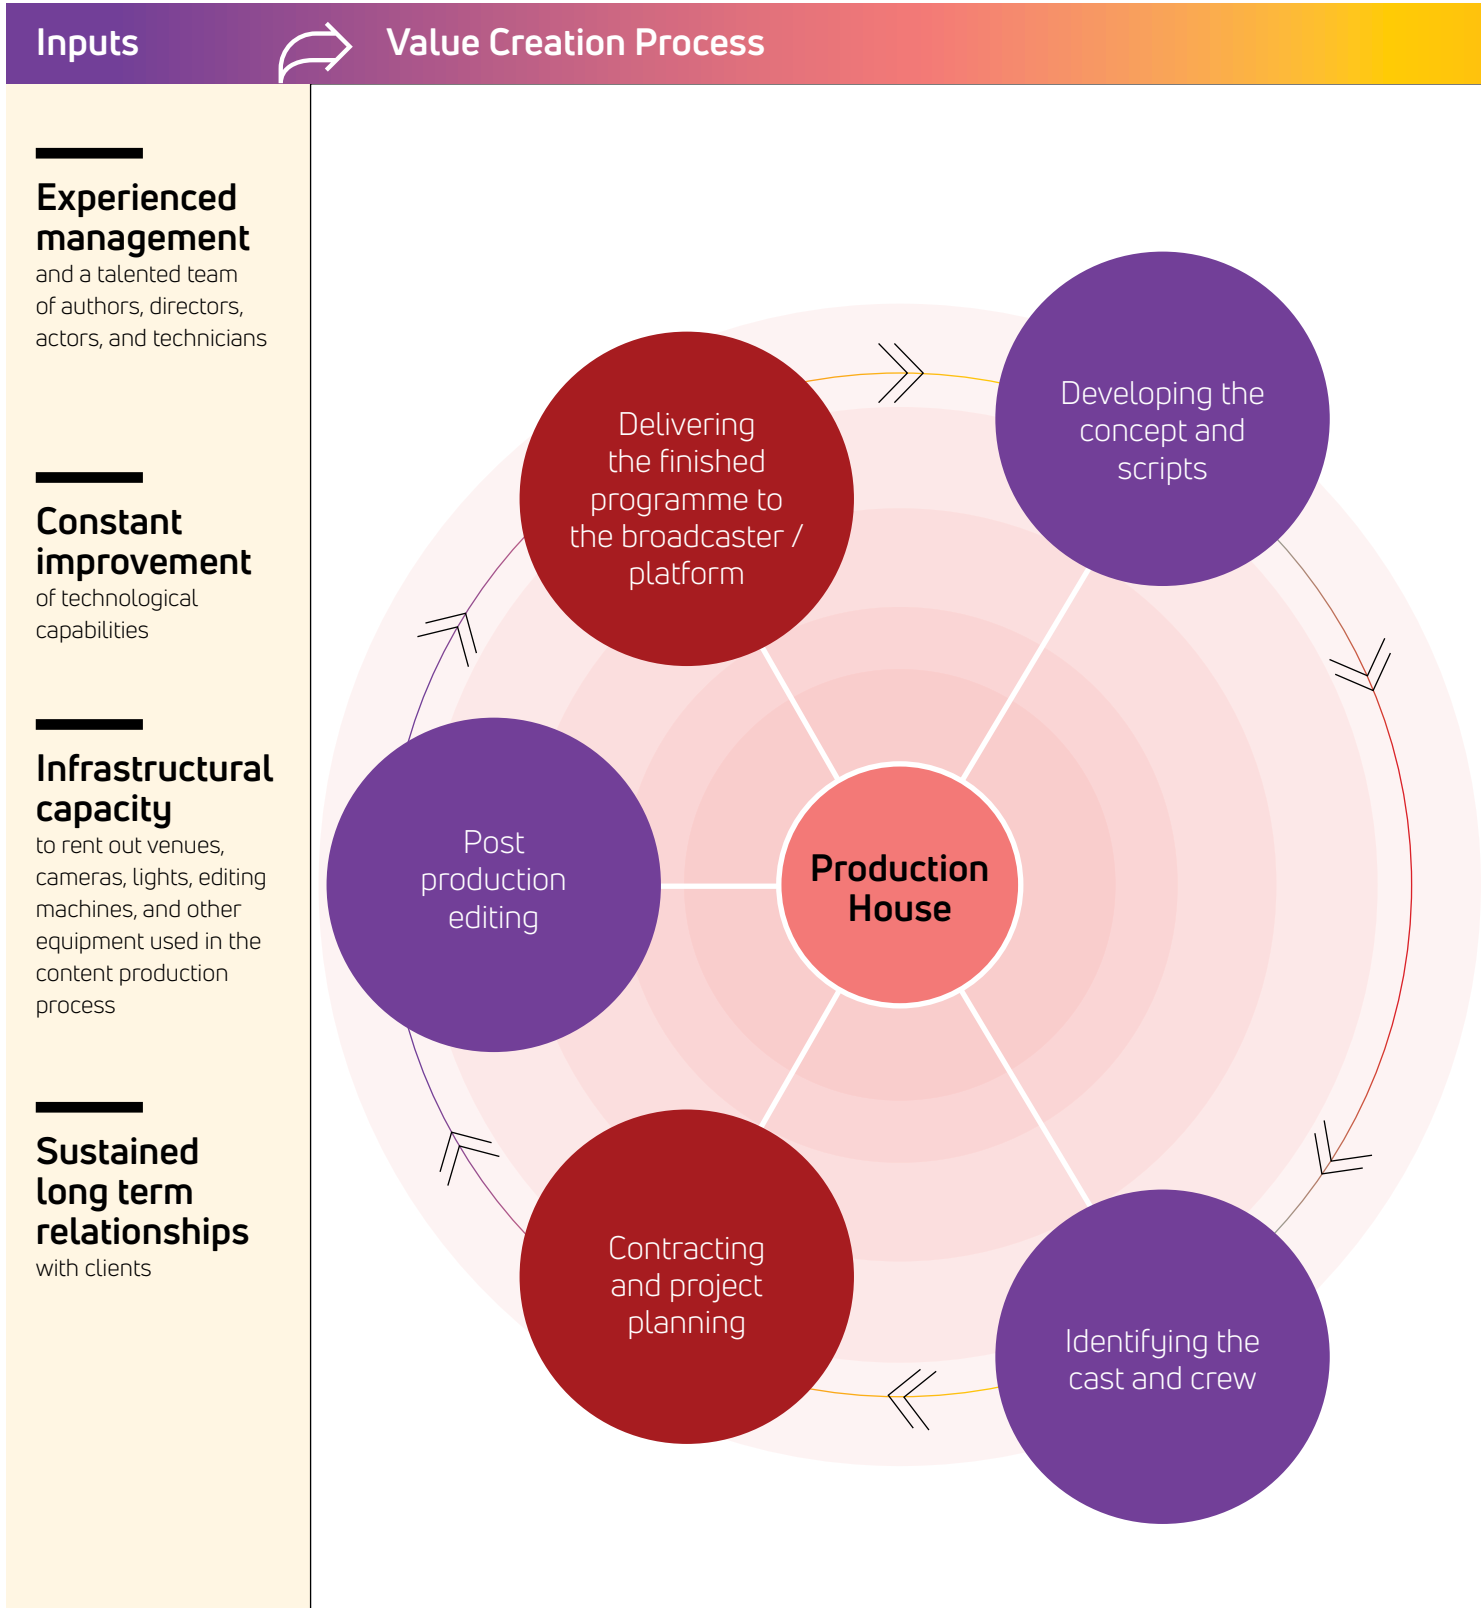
Inputs

Value Creation Process

Experienced management and a talented team of authors, directors, actors, and technicians

Constant improvement of technological capabilities

Infrastructural capacity to rent out venues, cameras, lights, editing machines, and other equipment used in the content production process

Sustained long term relationships with clients

Delivering the finished programme to the broadcaster / platform

Developing the concept and scripts

Post production editing

Production House

Contracting and project planning

Identifying the cast and crew